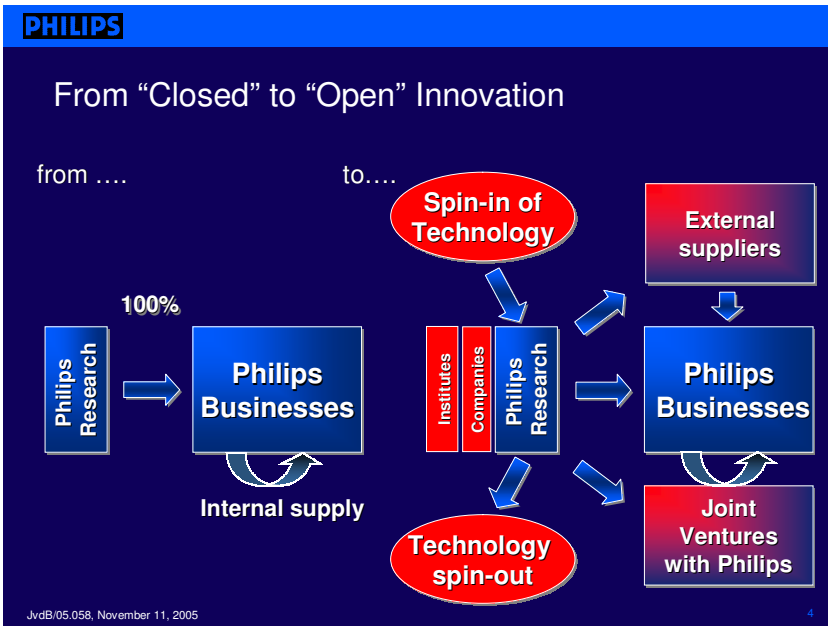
PHILIPS

From “Closed” to “Open” Innovation

from ….

to….

100%

Philips Research

Philips Businesses

Internal supply

Spin-in of Technology

External suppliers

Institutes

Companies

Philips Research

Philips Businesses

Technology spin-out

Joint Ventures with Philips

JvdB/05.058, November 11, 2005

4